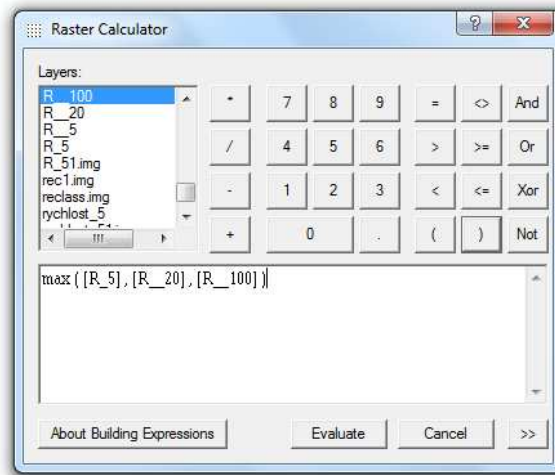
Raster Calculator

Layers:

R__100
R__20
R__5
R_5
R_51.img
rec1.img
reclass.img
rychlost_5

*
7
8
9
=
<>
And
/
4
5
6
>
>=
Or
-
1
2
3
<
<=
Xor
+
0
.
(
)
Not

max ( [R_5] , [R__20] , [R__100] )

About Building Expressions
Evaluate
Cancel
>>